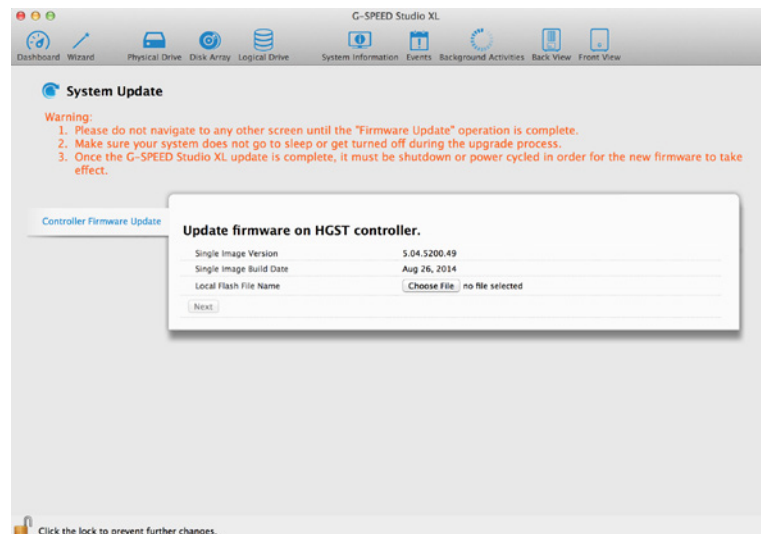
G-SPEED Studio XL

Dashboard Wizard Physical Drive Disk Array Logical Drive System Information Events Background Activities Back View Front View

System Update

Warning:
1. Please do not navigate to any other screen until the "Firmware Update" operation is complete.
2. Make sure your system does not go to sleep or get turned off during the upgrade process.
3. Once the G-SPEED Studio XL update is complete, it must be shutdown or power cycled in order for the new firmware to take effect.

Controller Firmware Update

Update firmware on HGST controller.

| Single Image Version | 5.04.5200.49 |
|---|---|
| Single Image Build Date | Aug 26, 2014 |
| Local Flash File Name | Choose File no file selected |

Next

Click the lock to prevent further changes.